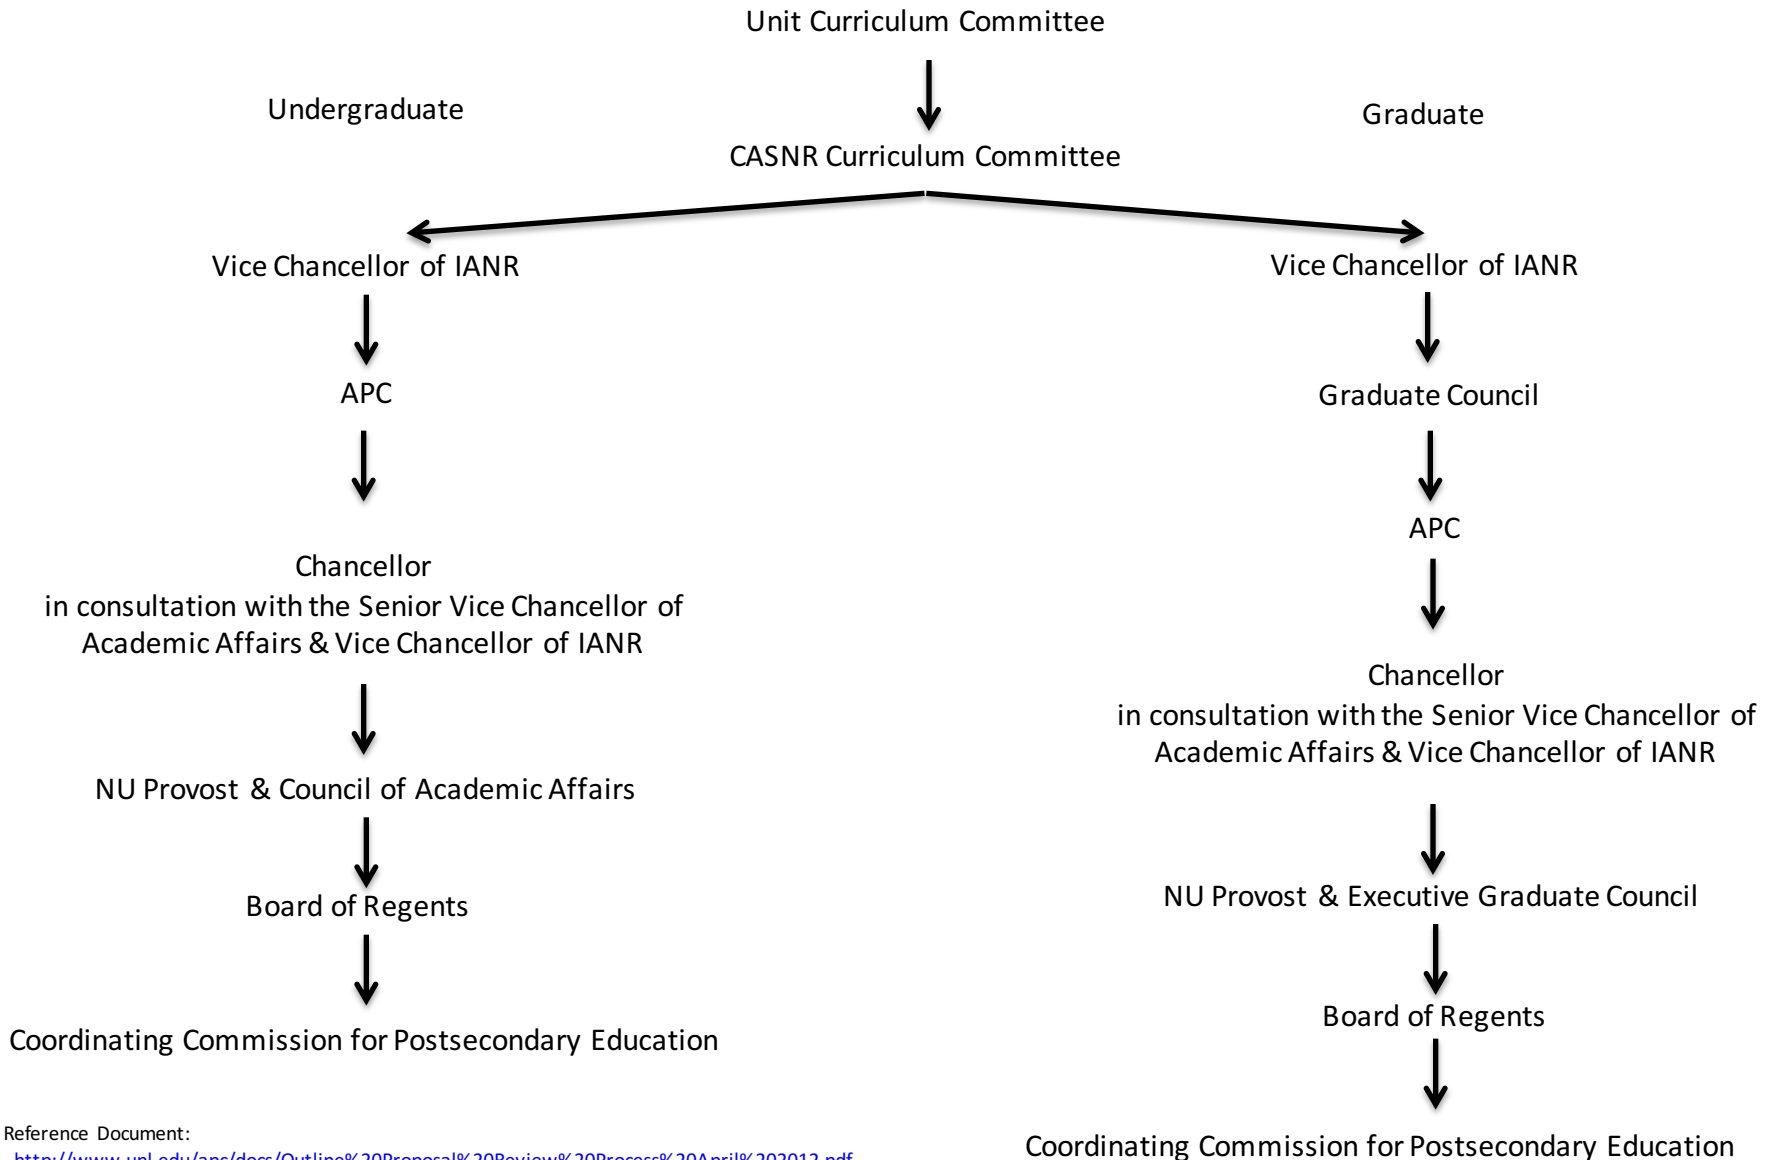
Unit Curriculum Committee

Undergraduate

Graduate

CASNR Curriculum Committee

Vice Chancellor of IANR

Vice Chancellor of IANR

APC

Graduate Council

APC

Chancellor
in consultation with the Senior Vice Chancellor of Academic Affairs & Vice Chancellor of IANR

NU Provost & Council of Academic Affairs

Board of Regents

Coordinating Commission for Postsecondary Education

Chancellor
in consultation with the Senior Vice Chancellor of Academic Affairs & Vice Chancellor of IANR

NU Provost & Executive Graduate Council

Board of Regents

Coordinating Commission for Postsecondary Education

Reference Document:
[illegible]